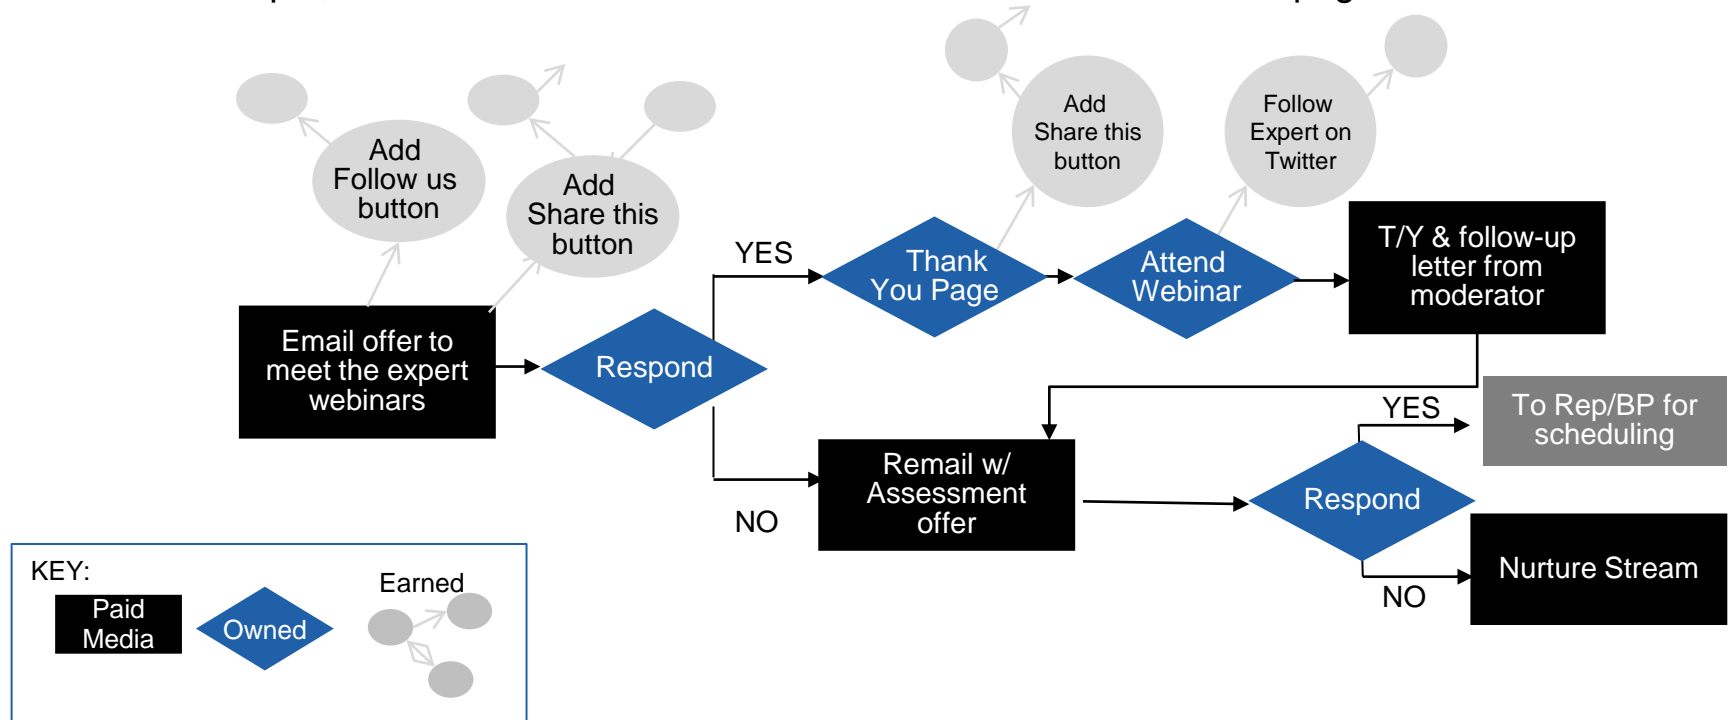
Add Follow us button

Add Share this button

Add Share this button

Follow Expert on Twitter

Email offer to meet the expert webinars

Respond

YES

Thank You Page

Attend Webinar

T/Y & follow-up letter from moderator

NO

Remail w/ Assessment offer

YES

To Rep/BP for scheduling

Respond

NO

Nurture Stream

KEY:

Paid Media

Owned

Earned